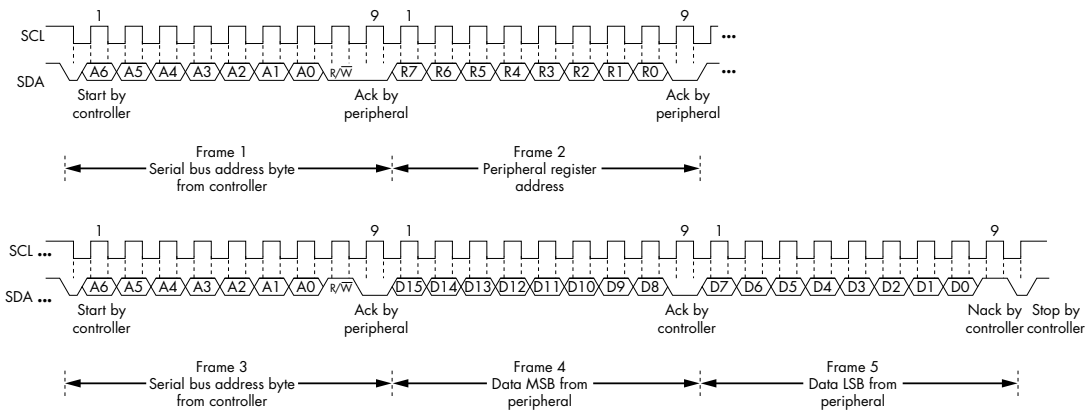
1 9 1 9

SCL ...

SDA A6 A5 A4 A3 A2 A1 A0 R/$\overline{W}$ R7 R6 R5 R4 R3 R2 R1 R0 ...

Start by controller

Ack by peripheral

Ack by peripheral

Frame 1
Serial bus address byte from controller

Frame 2
Peripheral register address

1 9 1 9 1 9

SCL ...

SDA ... A6 A5 A4 A3 A2 A1 A0 R/$\overline{W}$ D15 D14 D13 D12 D11 D10 D9 D8 D7 D6 D5 D4 D3 D2 D1 D0

Start by controller

Ack by peripheral

Ack by controller

Nack by controller

Stop by controller

Frame 3
Serial bus address byte from controller

Frame 4
Data MSB from peripheral

Frame 5
Data LSB from peripheral